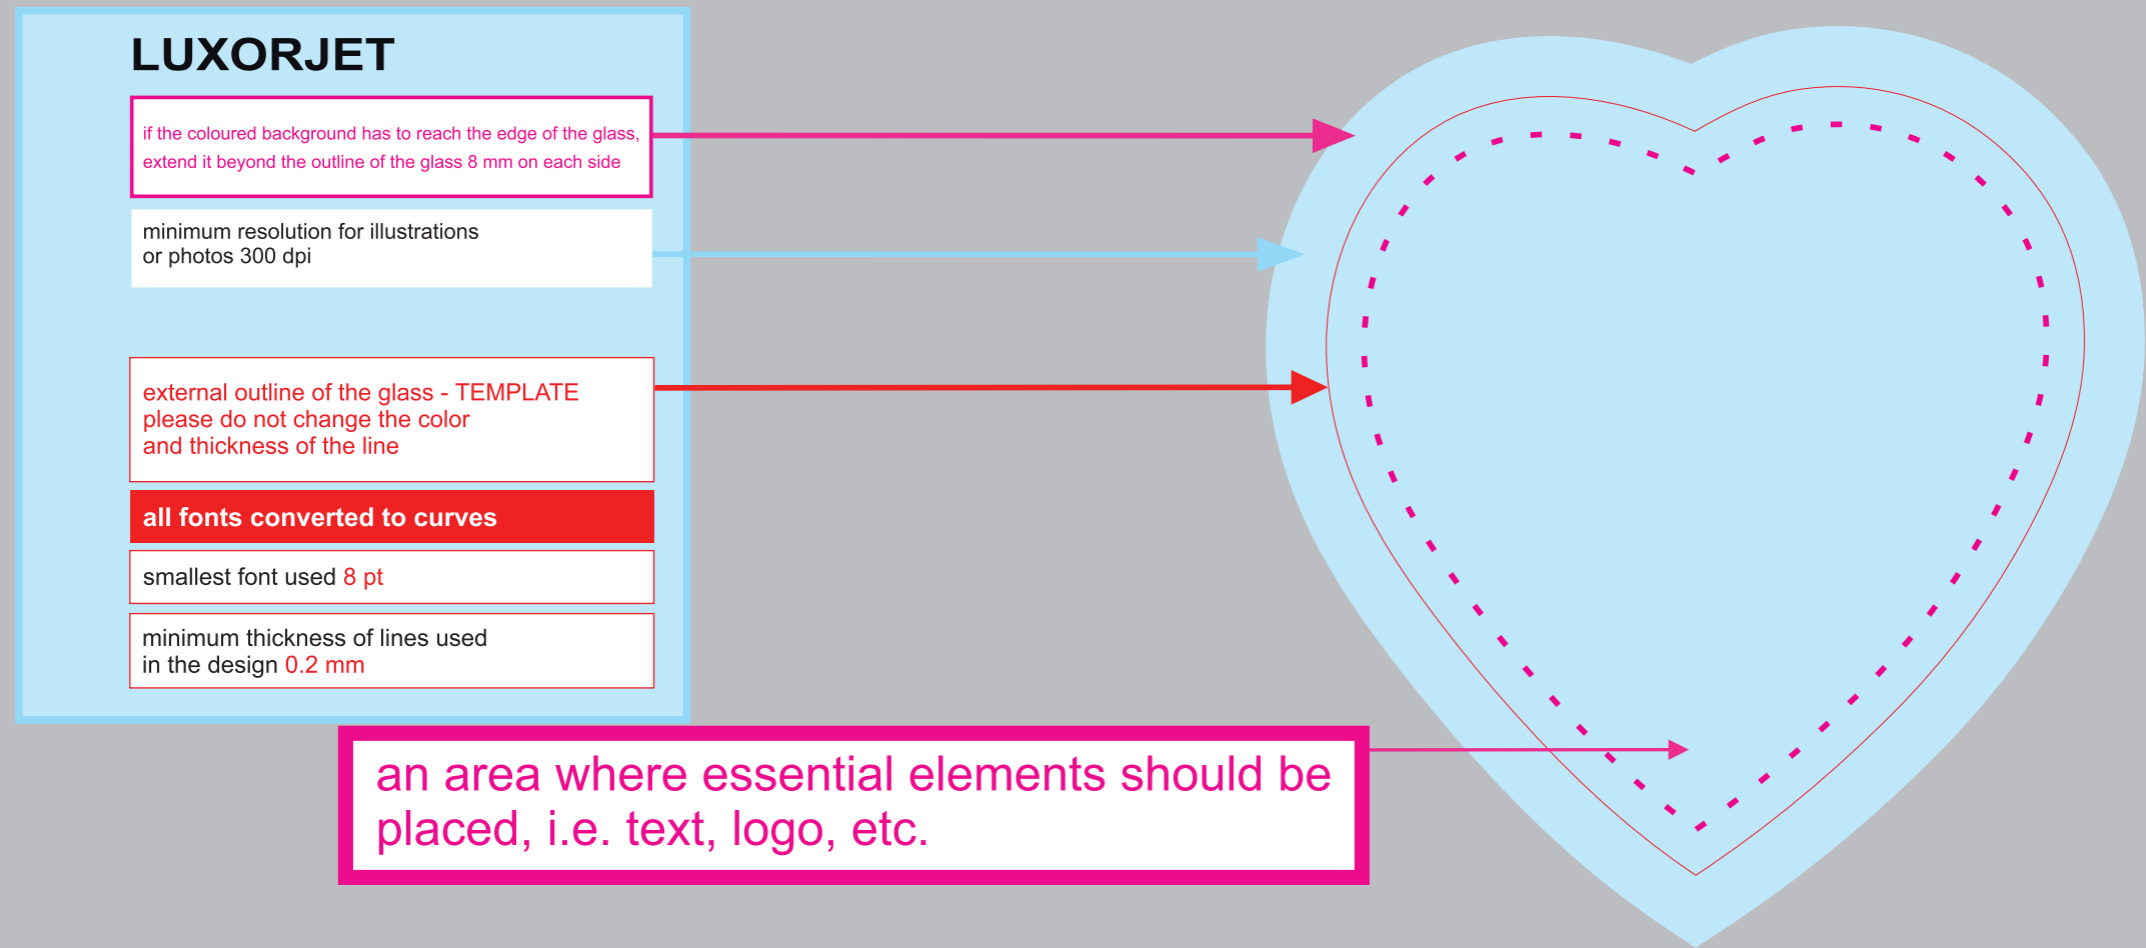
LUXORJET

if the coloured background has to reach the edge of the glass, extend it beyond the outline of the glass 8 mm on each side

minimum resolution for illustrations or photos 300 dpi

external outline of the glass - TEMPLATE please do not change the color and thickness of the line

all fonts converted to curves

smallest font used 8 pt

minimum thickness of lines used in the design 0.2 mm

an area where essential elements should be placed, i.e. text, logo, etc.